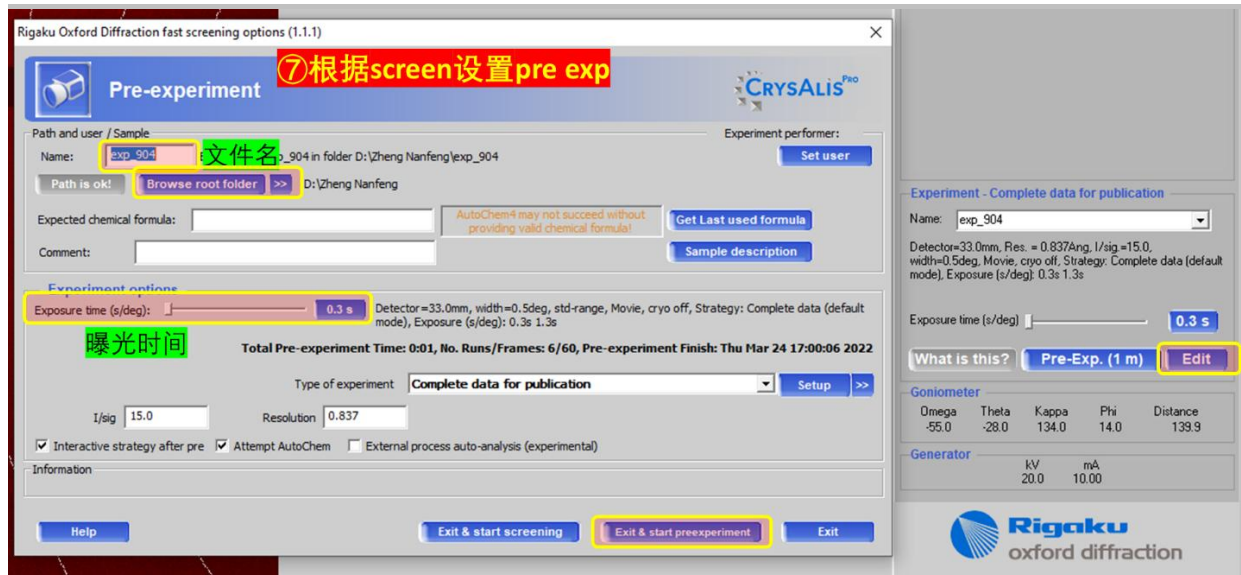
Rigaku Oxford Diffraction fast screening options (1.1.1)

Pre-experiment

⑦根据screen设置pre exp

CrysAlis PRO

Path and user / Sample

Experiment performer:

Name: exp_904 文件名 exp_904 in folder D:\Zheng Nanfeng\exp_904

Set user

Path is ok! Browse root folder >> D:\Zheng Nanfeng

Expected chemical formula:

AutoChem4 may not succeed without providing valid chemical formula!

Get Last used formula

Comment:

Sample description

Experiment options

Exposure time (s/deg): 0.3 s

Detector=33.0mm, width=0.5deg, std-range, Movie, cryo off, Strategy: Complete data (default mode), Exposure (s/deg): 0.3s 1.3s

曝光时间

Total Pre-experiment Time: 0:01, No. Runs/Frames: 6/60, Pre-experiment Finish: Thu Mar 24 17:00:06 2022

Type of experiment Complete data for publication Setup >>

I/sig 15.0 Resolution 0.837

Interactive strategy after pre Attempt AutoChem External process auto-analysis (experimental)

Information

Help Exit & start screening Exit & start preexperiment Exit

Experiment - Complete data for publication

Name: exp_904

Detector=33.0mm, Res. = 0.837Ang, I/sig.=15.0, width=0.5deg, Movie, cryo off, Strategy: Complete data (default mode), Exposure (s/deg): 0.3s 1.3s

Exposure time (s/deg) 0.3 s

What is this? Pre-Exp. (1 m) Edit

Goniometer

| Omega | Theta | Kappa | Phi | Distance |
|---|---|---|---|---|
| -55.0 | -28.0 | 134.0 | 14.0 | 139.9 |

Generator

| kV | mA |
|---|---|
| 20.0 | 10.00 |

Rigaku oxford diffraction